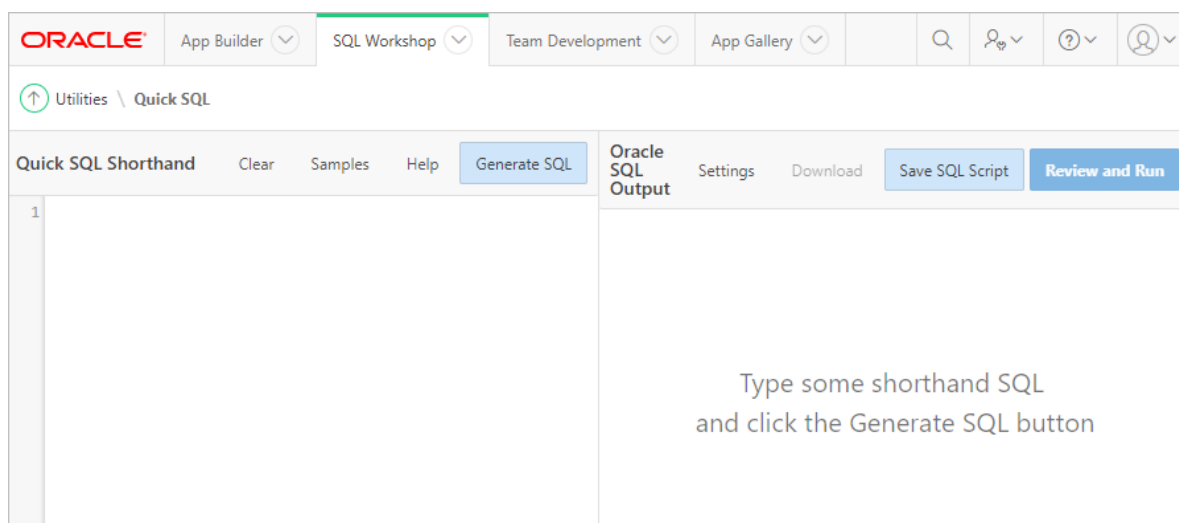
ORACLE App Builder SQL Workshop Team Development App Gallery

Utilities \ Quick SQL

Quick SQL Shorthand Clear Samples Help Generate SQL

1

Oracle SQL Output Settings Download Save SQL Script Review and Run

Type some shorthand SQL
and click the Generate SQL button